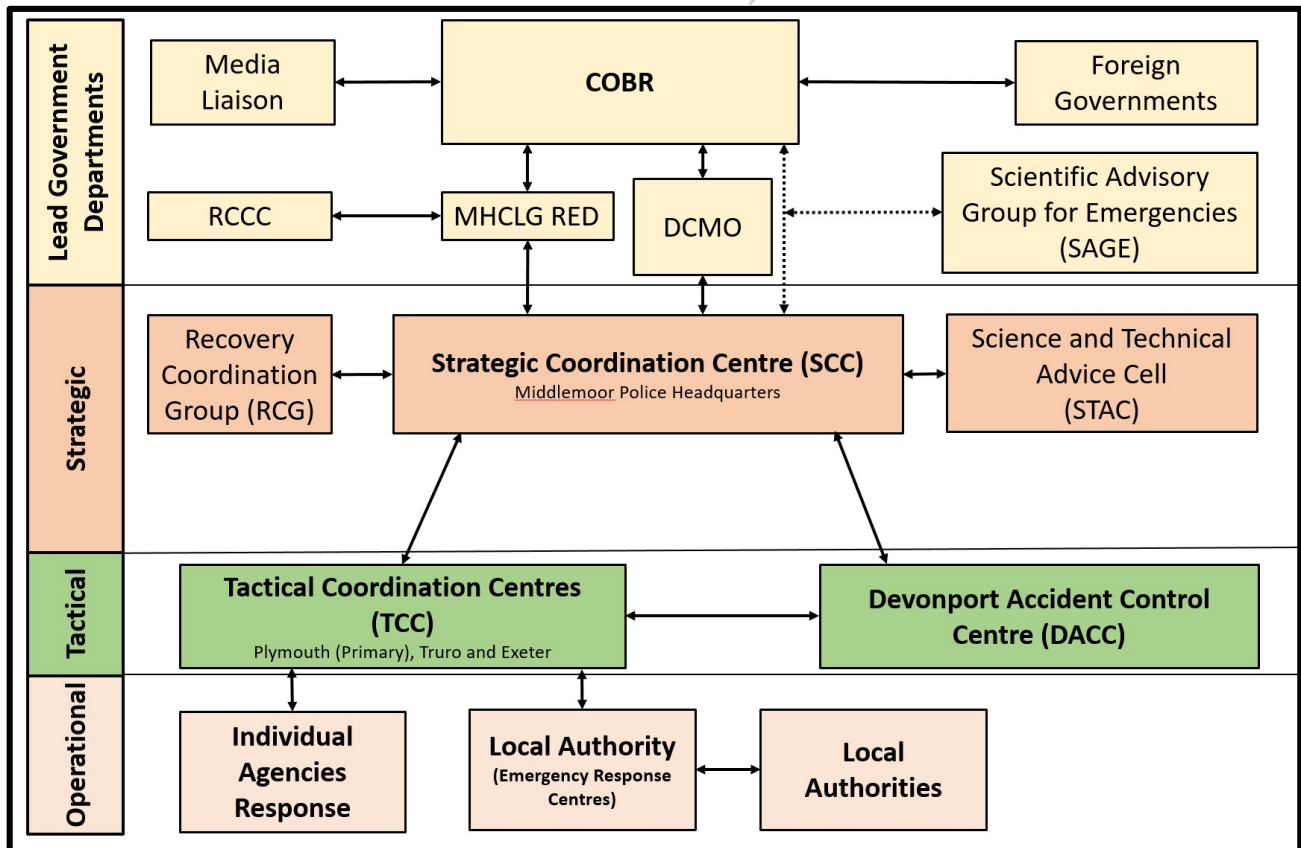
Lead Government Departments

Media Liaison

COBR

Foreign Governments

RCCC

MHCLG RED

DCMO

Scientific Advisory Group for Emergencies (SAGE)

Strategic

Recovery Coordination Group (RCG)

Strategic Coordination Centre (SCC)
Middlemoor Police Headquarters

Science and Technical Advice Cell (STAC)

Tactical

Tactical Coordination Centres (TCC)
Plymouth (Primary), Truro and Exeter

Devonport Accident Control Centre (DACC)

Operational

Individual Agencies Response

Local Authority
(Emergency Response Centres)

Local Authorities